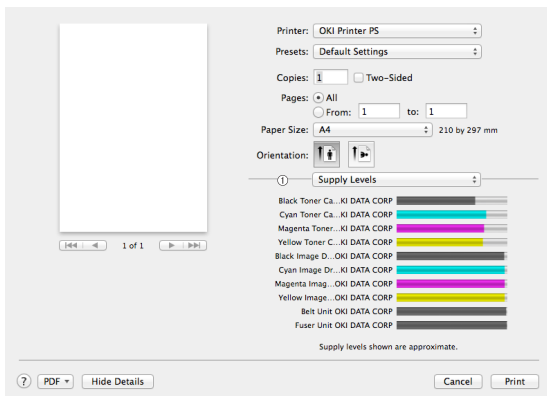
Printer: OKI Printer PS

Presets: Default Settings

Copies: 1 Two-Sided

Pages: All

From: 1 to: 1

Paper Size: A4 210 by 297 mm

Orientation:

Supply Levels

Black Toner Ca...KI DATA CORP

Cyan Toner Ca...KI DATA CORP

Magenta Toner...KI DATA CORP

Yellow Toner C...KI DATA CORP

Black Image D...OKI DATA CORP

Cyan Image Dr...OKI DATA CORP

Magenta Imag...OKI DATA CORP

Yellow Image...OKI DATA CORP

Belt Unit OKI DATA CORP

Fuser Unit OKI DATA CORP

Supply levels shown are approximate.

1 of 1

? PDF Hide Details Cancel Print